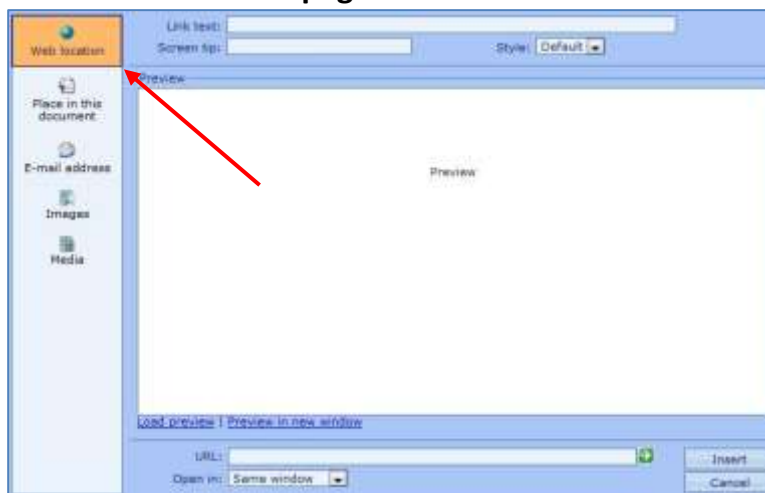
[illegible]

Web location

Place in this document

E-mail address

Images

Media

Link text:

Screen tip:

Style: Default

Preview

Preview

Load preview | Preview in new window

URL:

Open in: Same window

Insert

Cancel